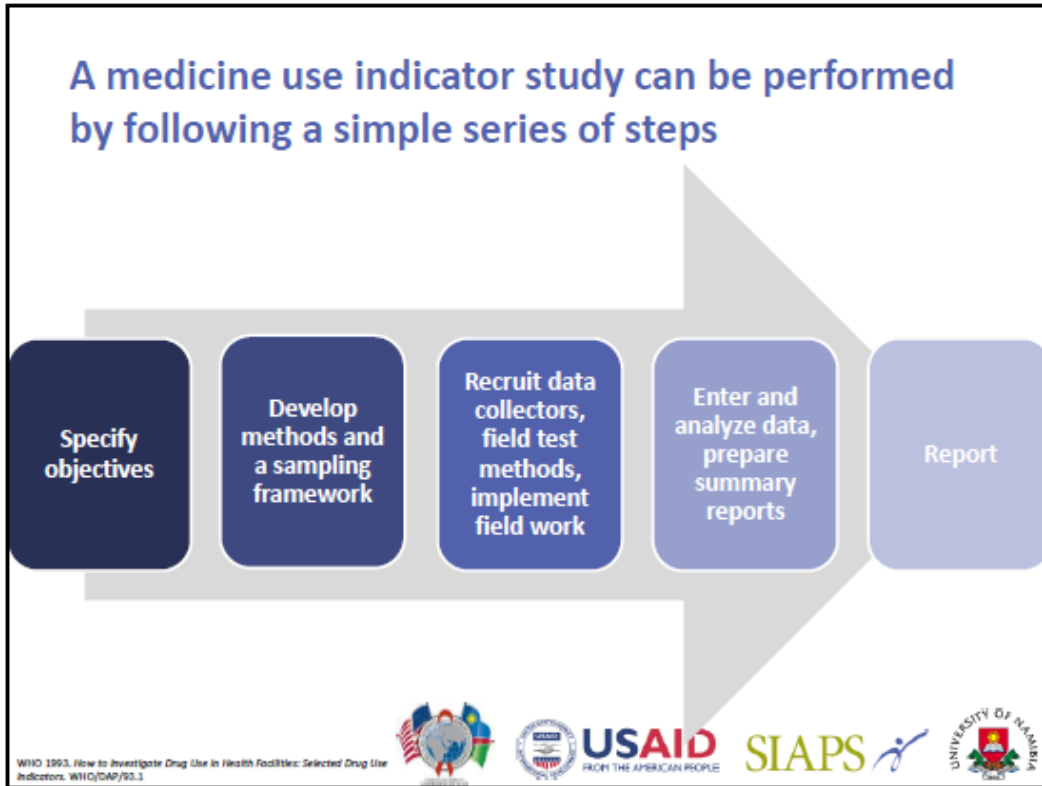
A medicine use indicator study can be performed by following a simple series of steps

Specify objectives

Develop methods and a sampling framework

Recruit data collectors, field test methods, implement field work

Enter and analyze data, prepare summary reports

Report

WHO 1993. How to Investigate Drug Use in Health Facilities: Selected Drug Use Indicators. WHO/DAP/93.1

USAID FROM THE AMERICAN PEOPLE

SIAPS

UNIVERSITY OF NAMIBIA